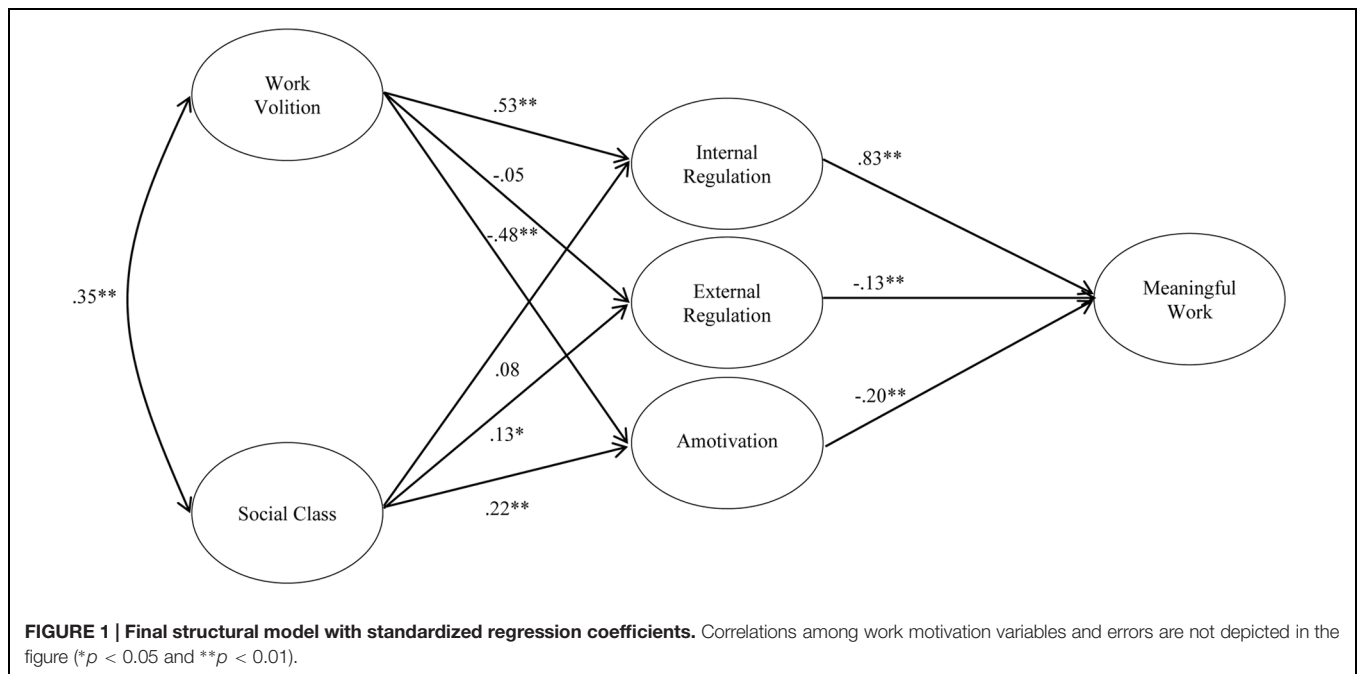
Work Volition

.53**

-.05

-.48**

Internal Regulation

.83**

.35**

External Regulation

-.13**

Meaningful Work

.08

.13*

Amotivation

-.20**

Social Class

.22**

**FIGURE 1 | Final structural model with standardized regression coefficients.** Correlations among work motivation variables and errors are not depicted in the figure (*$p$ < 0.05 and **$p$ < 0.01).